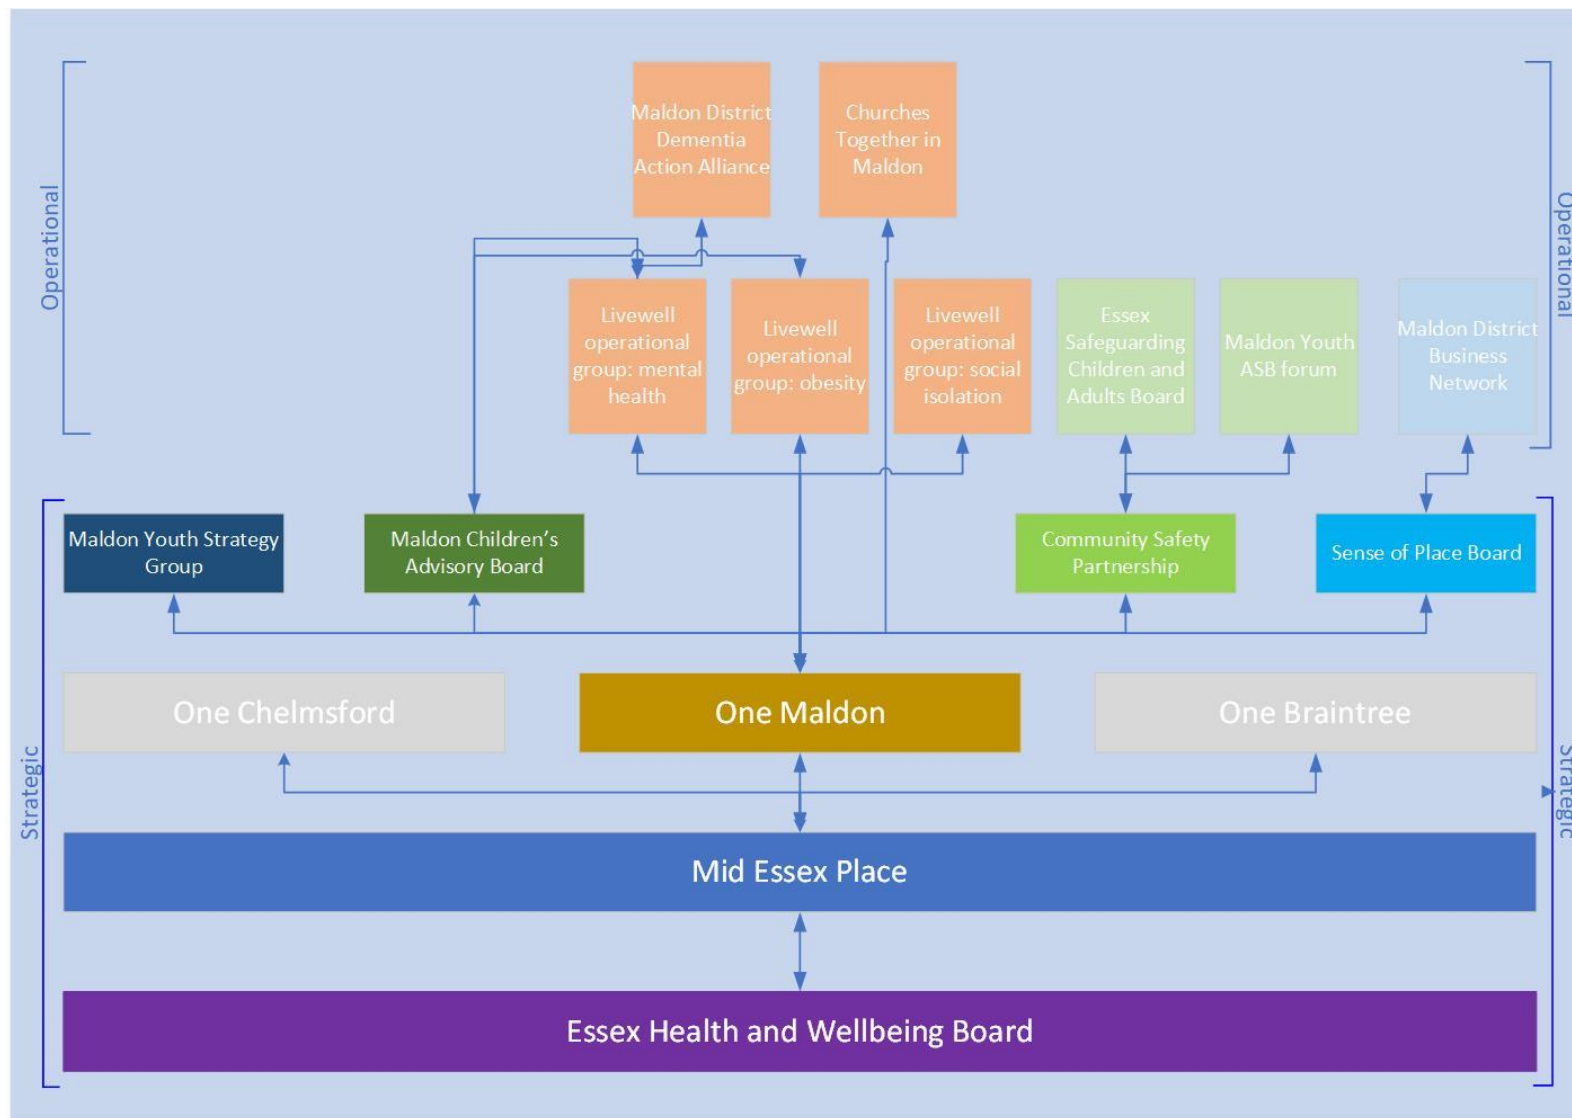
Operational

Maldon District Dementia Action Alliance

Churches Together in Maldon

Operational

Livewell operational group: mental health

Livewell operational group: obesity

Livewell operational group: social isolation

Essex Safeguarding Children and Adults Board

Maldon Youth ASB forum

Maldon District Business Network

Maldon Youth Strategy Group

Maldon Children's Advisory Board

Community Safety Partnership

Sense of Place Board

Strategic

One Chelmsford

One Maldon

One Braintree

Strategic

Mid Essex Place

Essex Health and Wellbeing Board